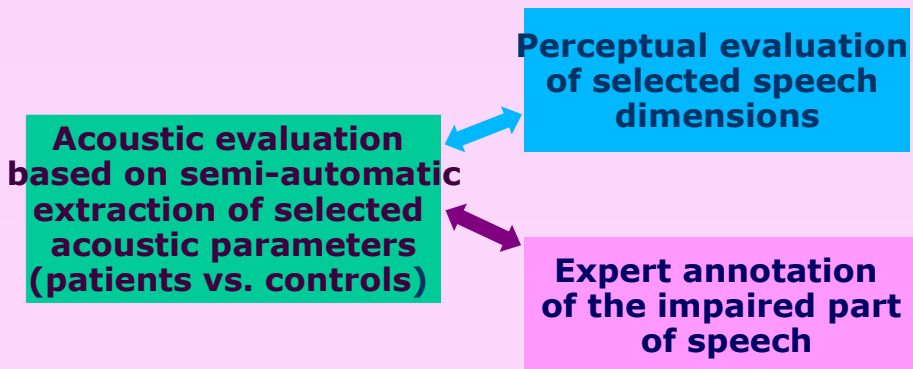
Acoustic evaluation based on semi-automatic extraction of selected acoustic parameters (patients vs. controls)

Perceptual evaluation of selected speech dimensions

Expert annotation of the impaired part of speech